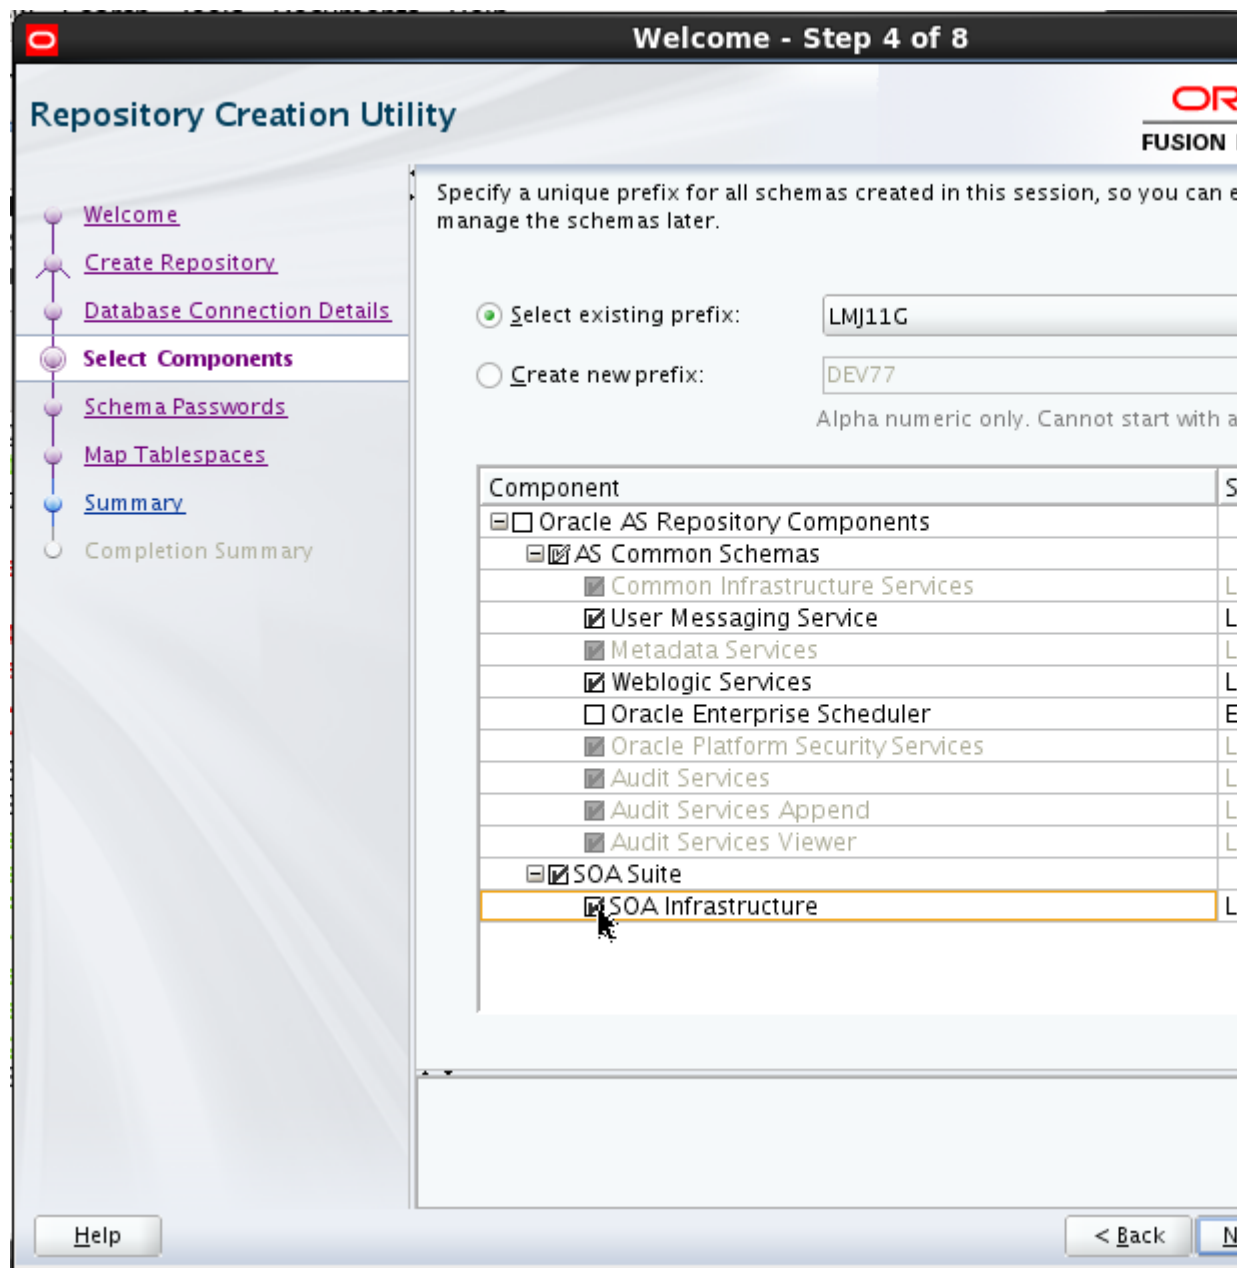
Welcome - Step 4 of 8

Repository Creation Utility

OR
FUSION

Welcome
Create Repository
Database Connection Details
Select Components
Schema Passwords
Map Tablespaces
Summary
Completion Summary

Specify a unique prefix for all schemas created in this session, so you can e manage the schemas later.

Select existing prefix: LMJ11G

Create new prefix: DEV77

Alpha numeric only. Cannot start with a

| Component | S |
|---|---|
| Oracle AS Repository Components | |
| AS Common Schemas | |
| Common Infrastructure Services | L |
| User Messaging Service | L |
| Metadata Services | L |
| Weblogic Services | L |
| Oracle Enterprise Scheduler | E |
| Oracle Platform Security Services | L |
| Audit Services | L |
| Audit Services Append | L |
| Audit Services Viewer | L |
| SOA Suite | |
| SOA Infrastructure | L |

Help

< Back

N